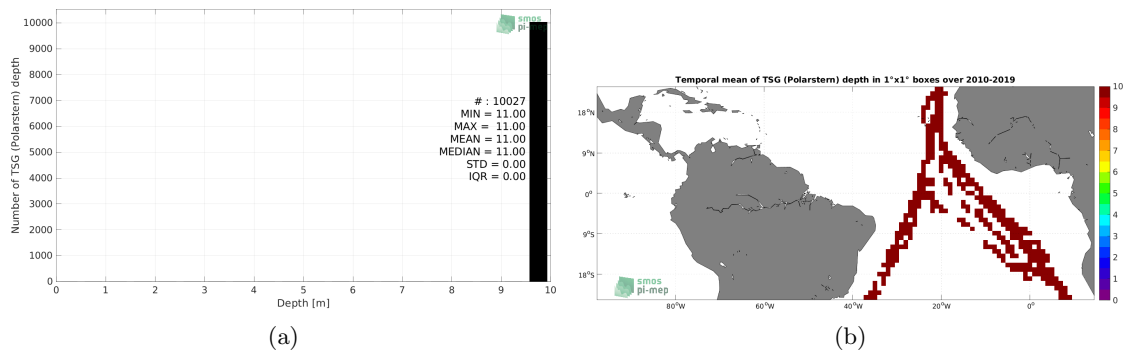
smos pi-mep

Number of TSG (Polarstern) depth

10000
9000
8000
7000
6000
5000
4000
3000
2000
1000
0

# : 10027
MIN = 11.00
MAX = 11.00
MEAN = 11.00
MEDIAN = 11.00
STD = 0.00
IQR = 0.00

0 1 2 3 4 5 6 7 8 9 10
Depth [m]

(a)

Temporal mean of TSG (Polarstern) depth in 1°x1° boxes over 2010-2019

18°N
9°N
0°
9°S
18°S

80°W 60°W 40°W 20°W 0°

smos pi-mep

10
9
8
7
6
5
4
3
2
1
0

(b)